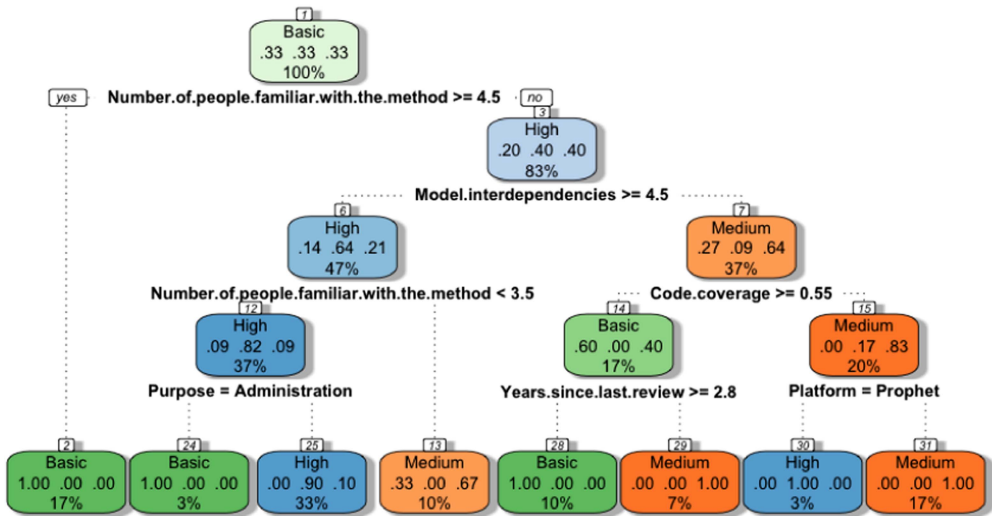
1
Basic
.33 .33 .33
100%

yes Number.of.people.familiar.with.the.method >= 4.5 no

3
High
.20 .40 .40
83%

Model.interdependencies >= 4.5

6
High
.14 .64 .21
47%

7
Medium
.27 .09 .64
37%

Number.of.people.familiar.with.the.method < 3.5

Code.coverage >= 0.55

12
High
.09 .82 .09
37%

14
Basic
.60 .00 .40
17%

15
Medium
.00 .17 .83
20%

Purpose = Administration

Years.since.last.review >= 2.8

Platform = Prophet

2
Basic
1.00 .00 .00
17%

24
Basic
1.00 .00 .00
3%

25
High
.00 .90 .10
33%

13
Medium
.33 .00 .67
10%

28
Basic
1.00 .00 .00
10%

29
Medium
.00 .00 1.00
7%

30
High
.00 1.00 .00
3%

31
Medium
.00 .00 1.00
17%